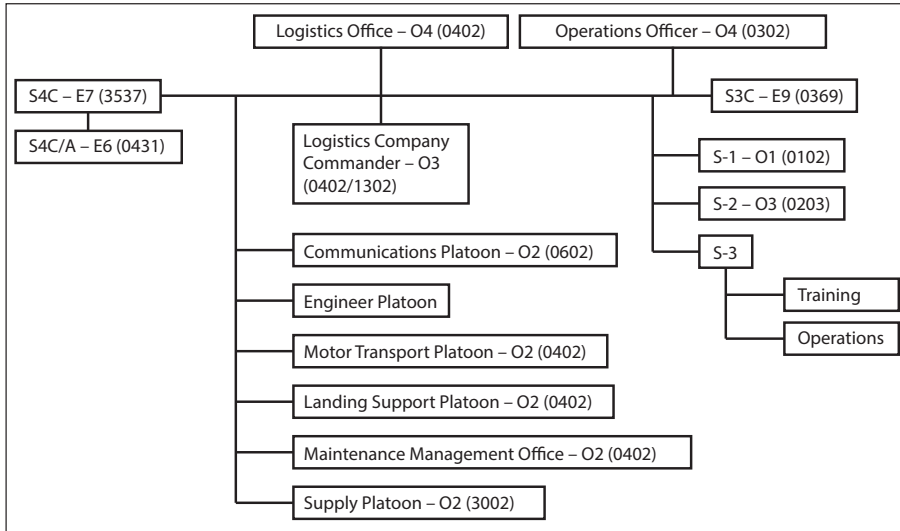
Logistics Office – O4 (0402)

Operations Officer – O4 (0302)

S4C – E7 (3537)

S4C/A – E6 (0431)

Logistics Company Commander – O3 (0402/1302)

S3C – E9 (0369)

S-1 – O1 (0102)

S-2 – O3 (0203)

S-3

Training

Operations

Communications Platoon – O2 (0602)

Engineer Platoon

Motor Transport Platoon – O2 (0402)

Landing Support Platoon – O2 (0402)

Maintenance Management Office – O2 (0402)

Supply Platoon – O2 (3002)